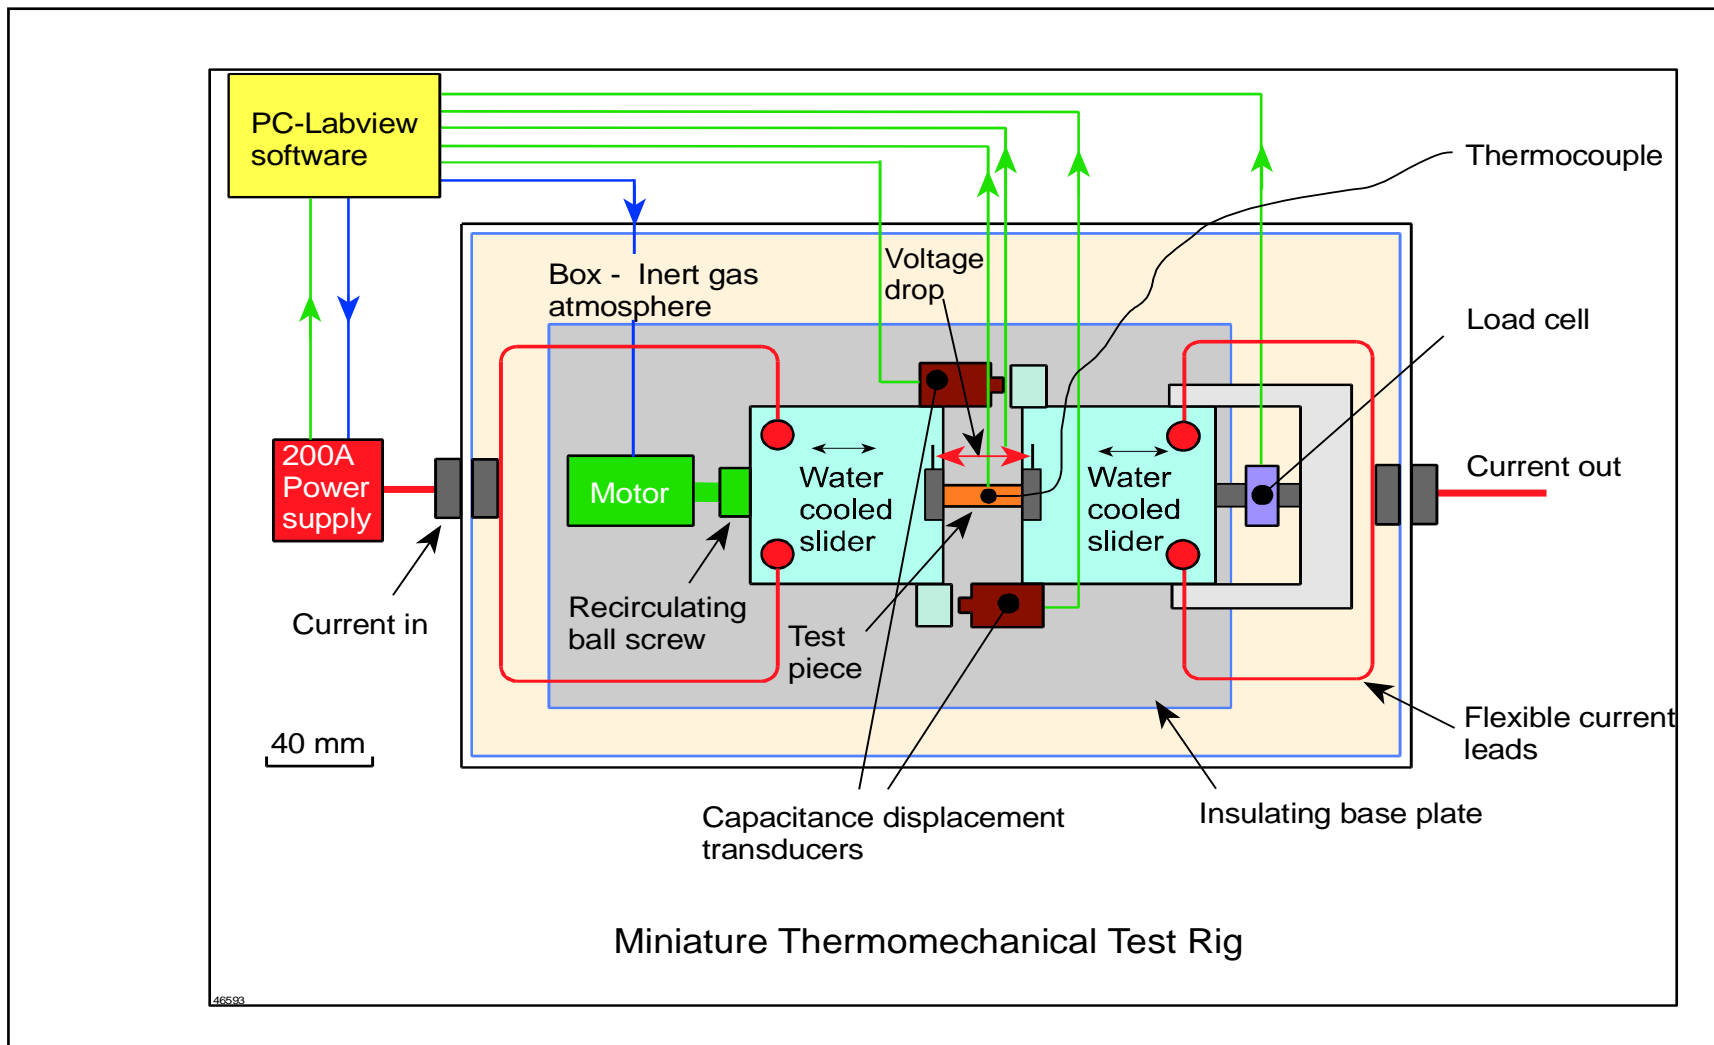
PC-Labview software

Thermocouple

Box - Inert gas atmosphere

Voltage drop

Load cell

200A Power supply

Motor

Water cooled slider

Water cooled slider

Current out

Current in

Recirculating ball screw

Test piece

Flexible current leads

40 mm

Capacitance displacement transducers

Insulating base plate

Miniature Thermomechanical Test Rig

46593